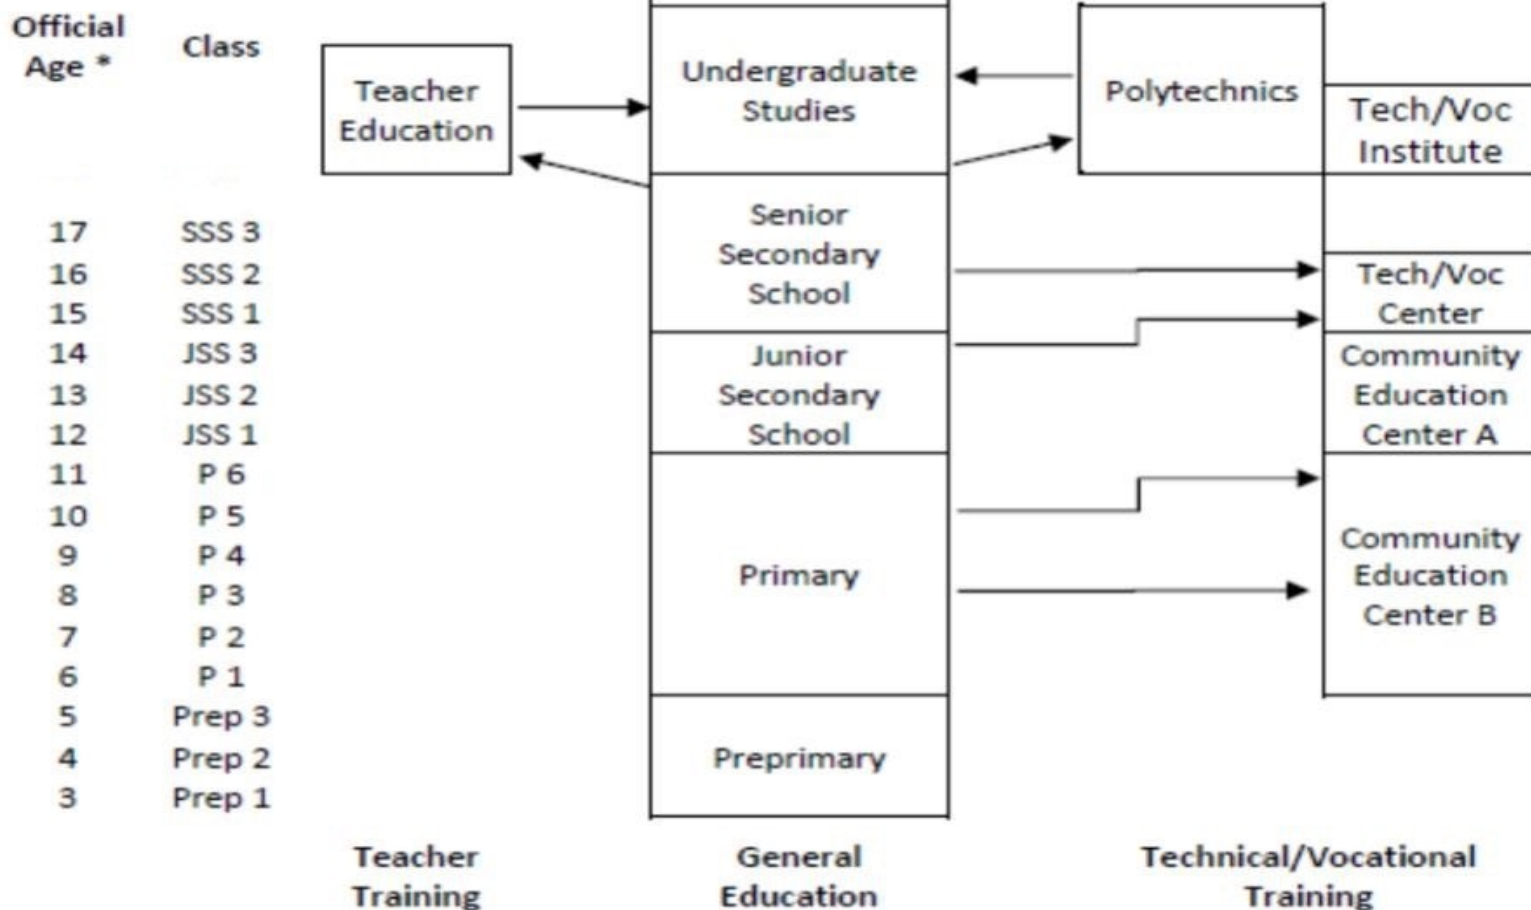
Official Age *

Class

| Official Age * | Class |
|---|---|
| 17 | SSS 3 |
| 16 | SSS 2 |
| 15 | SSS 1 |
| 14 | JSS 3 |
| 13 | JSS 2 |
| 12 | JSS 1 |
| 11 | P 6 |
| 10 | P 5 |
| 9 | P 4 |
| 8 | P 3 |
| 7 | P 2 |
| 6 | P 1 |
| 5 | Prep 3 |
| 4 | Prep 2 |
| 3 | Prep 1 |

Teacher Education

Undergraduate Studies

Senior Secondary School

Junior Secondary School

Primary

Preprimary

Polytechnics

Tech/Voc Institute

Tech/Voc Center

Community Education Center A

Community Education Center B

Teacher Training

General Education

Technical/Vocational Training